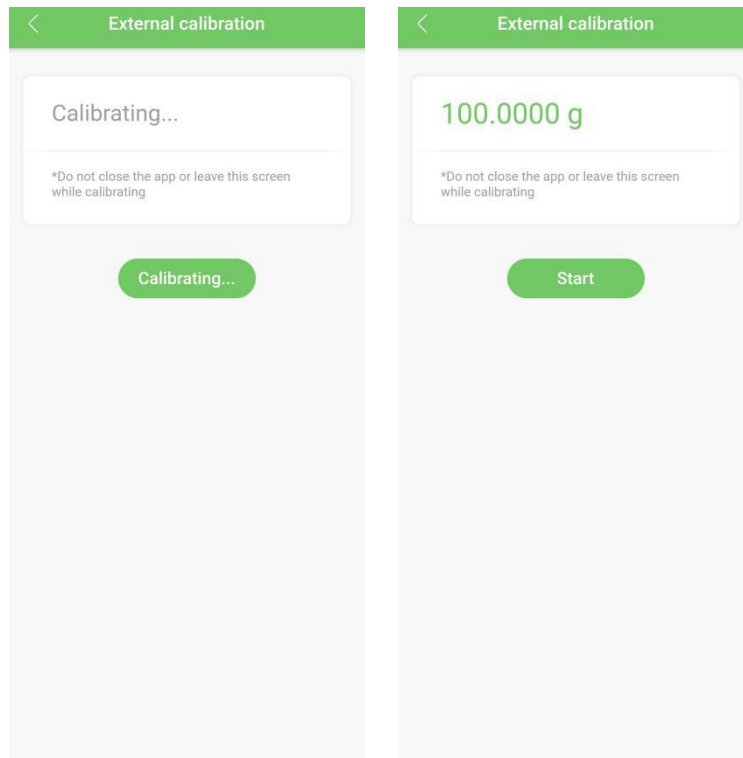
External calibration

Calibrating...

*Do not close the app or leave this screen while calibrating

Calibrating...

External calibration

100.0000 g

*Do not close the app or leave this screen while calibrating

Start